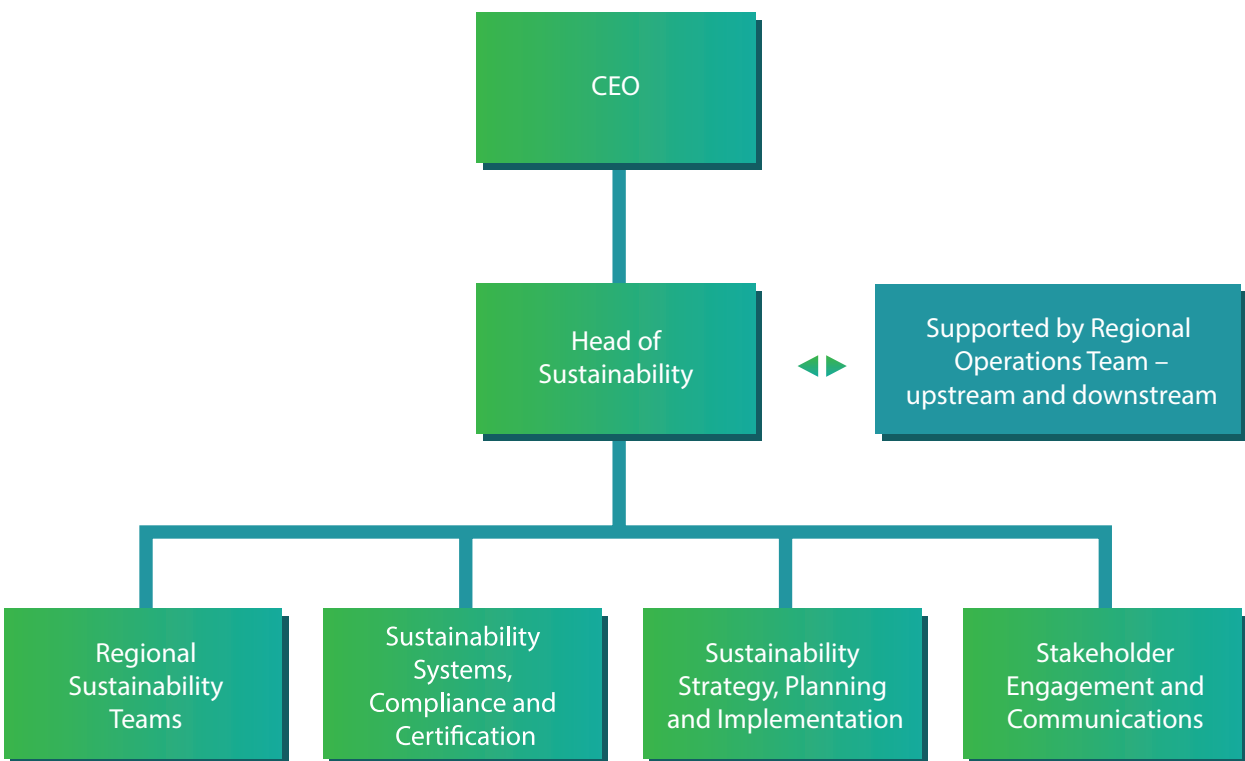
CEO

Head of Sustainability

Supported by Regional Operations Team – upstream and downstream

Regional Sustainability Teams

Sustainability Systems, Compliance and Certification

Sustainability Strategy, Planning and Implementation

Stakeholder Engagement and Communications